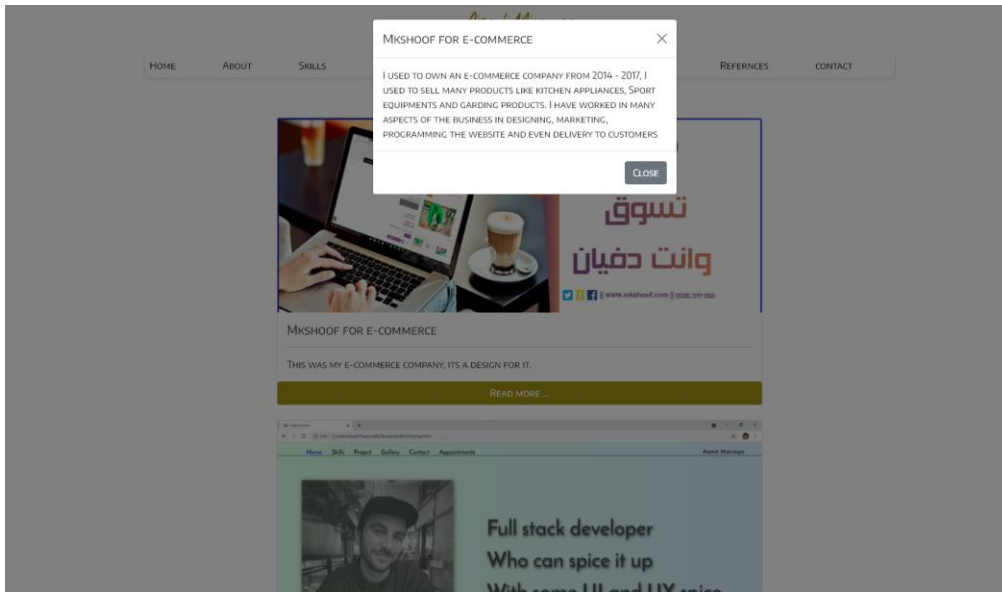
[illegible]

Home About Skills Refernces contact

Mkshoof for e-commerce

I used to own an e-commerce company from 2014 - 2017, I used to sell many products like kitchen appliances, Sport equipments and garding products. I have worked in many aspects of the business in designing, marketing, programming the website and even delivery to customers

Close

تسوق
وانت دفيان

|| www.mkshoof.com || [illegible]

Mkshoof for e-commerce

This was my e-commerce company, its a design for it.

Read more ...

Home Skills Project Gallery Contact Appointments

Full stack developer
Who can spice it up
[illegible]